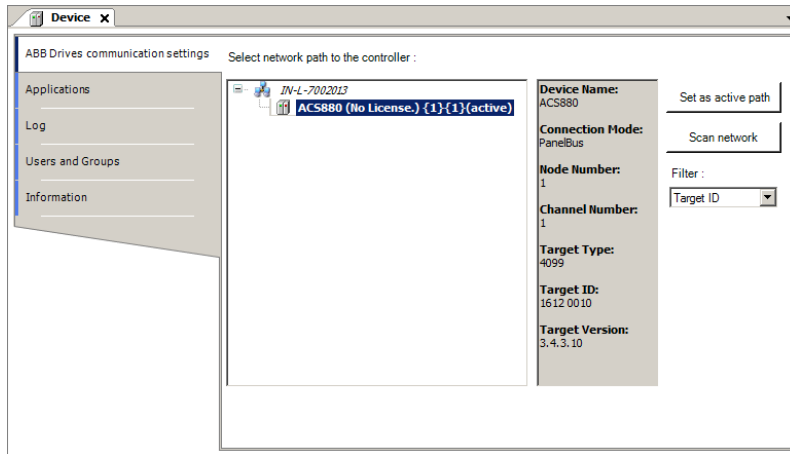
Device ✕

ABB Drives communication settings

Applications

Log

Users and Groups

Information

Select network path to the controller :

IN-L-7002013

ACS880 (No License.) {1}{1}(active)

Device Name:
ACS880

Connection Mode:
PanelBus

Node Number:
1

Channel Number:
1

Target Type:
4099

Target ID:
1612 0010

Target Version:
3.4.3.10

Set as active path

Scan network

Filter :

Target ID